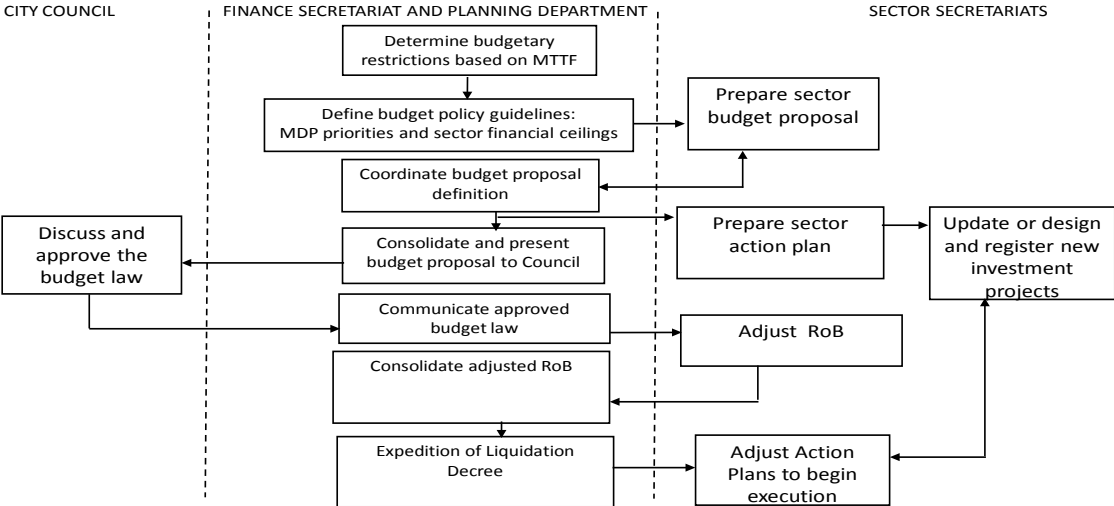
CITY COUNCIL

FINANCE SECRETARIAT AND PLANNING DEPARTMENT

SECTOR SECRETARIATS

Determine budgetary restrictions based on MTTF

Define budget policy guidelines: MDP priorities and sector financial ceilings

Prepare sector budget proposal

Coordinate budget proposal definition

Discuss and approve the budget law

Consolidate and present budget proposal to Council

Prepare sector action plan

Update or design and register new investment projects

Communicate approved budget law

Adjust RoB

Consolidate adjusted RoB

Expedition of Liquidation Decree

Adjust Action Plans to begin execution